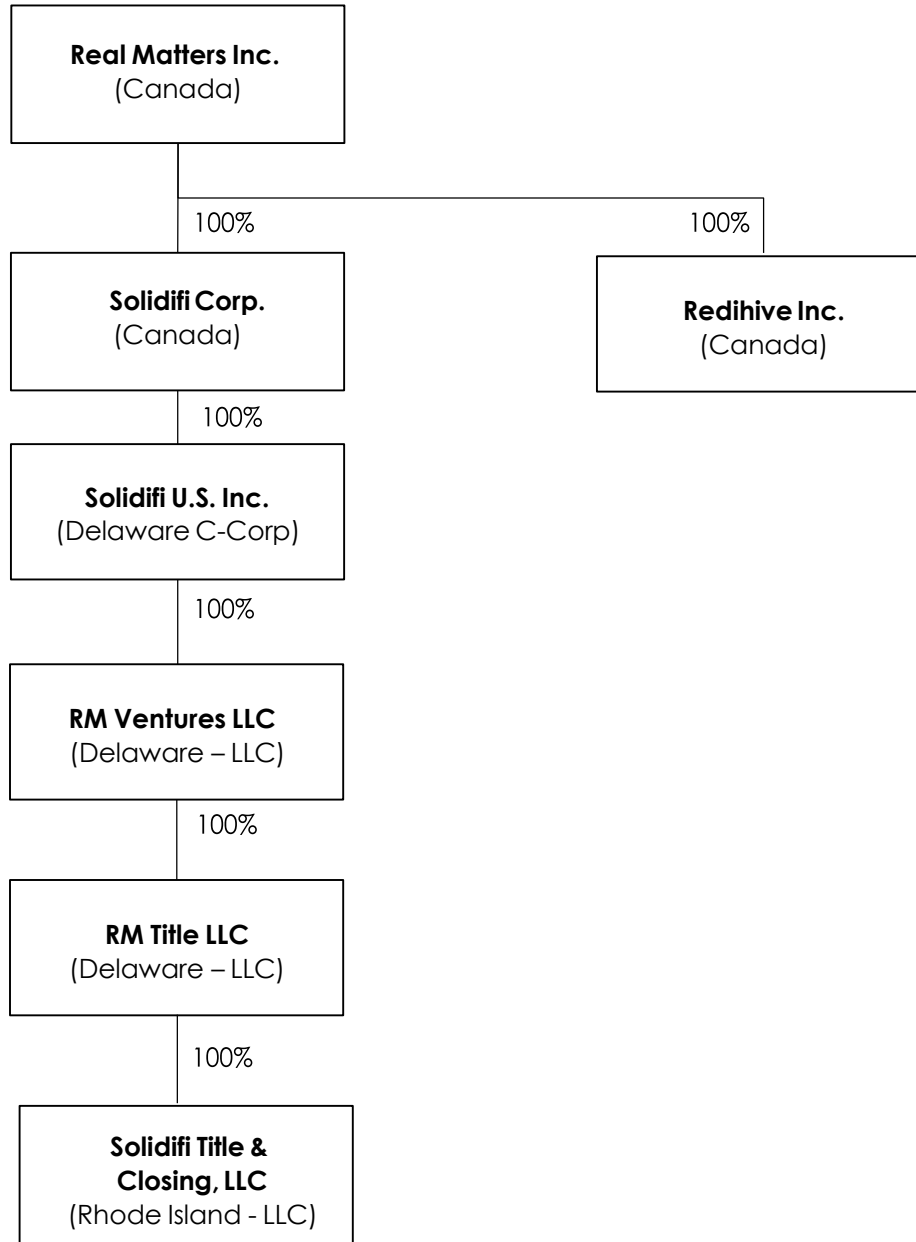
**Real Matters Inc.**
(Canada)

100%

100%

**Solidifi Corp.**
(Canada)

**Redihive Inc.**
(Canada)

100%

**Solidifi U.S. Inc.**
(Delaware C-Corp)

100%

**RM Ventures LLC**
(Delaware – LLC)

100%

**RM Title LLC**
(Delaware – LLC)

100%

**Solidifi Title & Closing, LLC**
(Rhode Island - LLC)